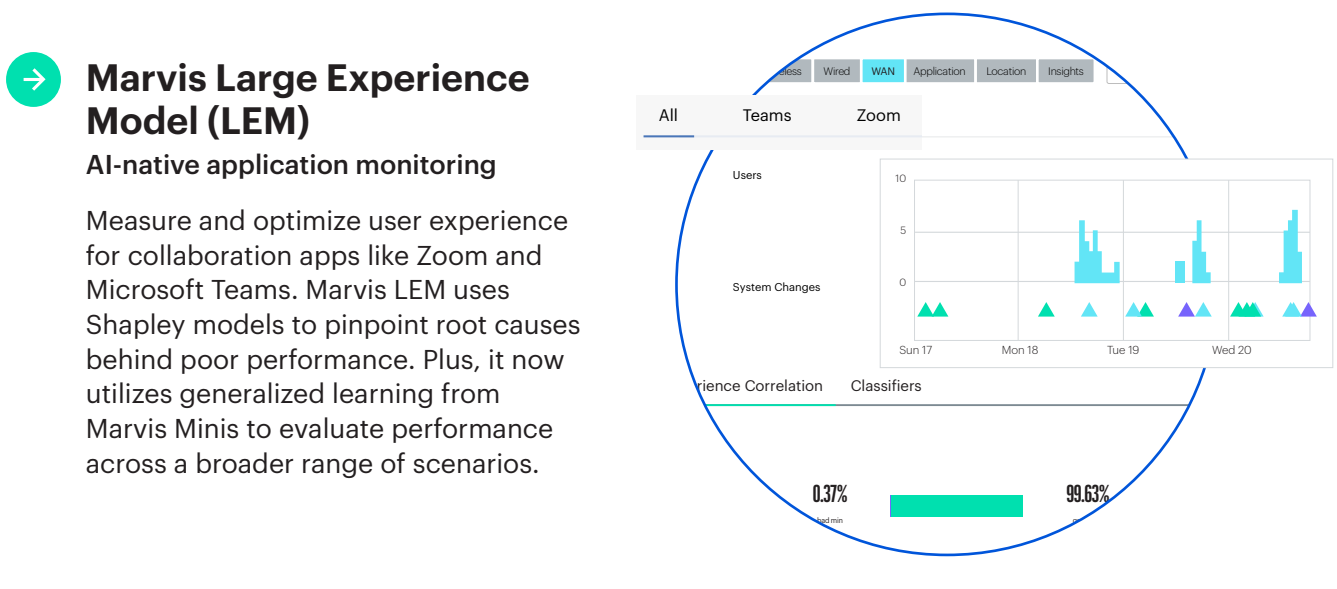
Marvis Large Experience Model (LEM)

AI-native application monitoring

Measure and optimize user experience for collaboration apps like Zoom and Microsoft Teams. Marvis LEM uses Shapley models to pinpoint root causes behind poor performance. Plus, it now utilizes generalized learning from Marvis Minis to evaluate performance across a broader range of scenarios.

eless Wired WAN Application Location Insights

All Teams Zoom

Users

System Changes

10

5

0

Sun 17 Mon 18 Tue 19 Wed 20

rience Correlation Classifiers

0.37%

bad min

99.63%